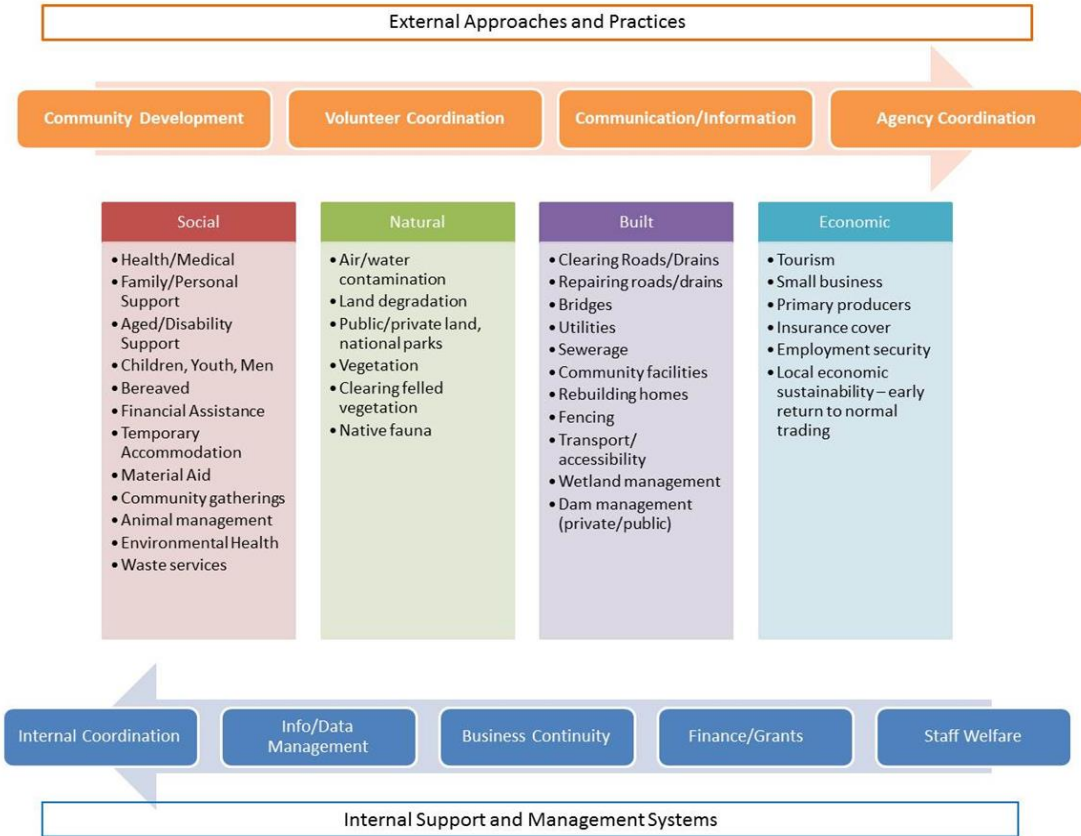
External Approaches and Practices

Community Development

Volunteer Coordination

Communication/Information

Agency Coordination

Social
• Health/Medical
• Family/Personal Support
• Aged/Disability Support
• Children, Youth, Men
• Bereaved
• Financial Assistance
• Temporary Accommodation
• Material Aid
• Community gatherings
• Animal management
• Environmental Health
• Waste services

Natural
• Air/water contamination
• Land degradation
• Public/private land, national parks
• Vegetation
• Clearing felled vegetation
• Native fauna

Built
• Clearing Roads/Drains
• Repairing roads/drains
• Bridges
• Utilities
• Sewerage
• Community facilities
• Rebuilding homes
• Fencing
• Transport/ accessibility
• Wetland management
• Dam management (private/public)

Economic
• Tourism
• Small business
• Primary producers
• Insurance cover
• Employment security
• Local economic sustainability – early return to normal trading

Internal Coordination

Info/Data Management

Business Continuity

Finance/Grants

Staff Welfare

Internal Support and Management Systems